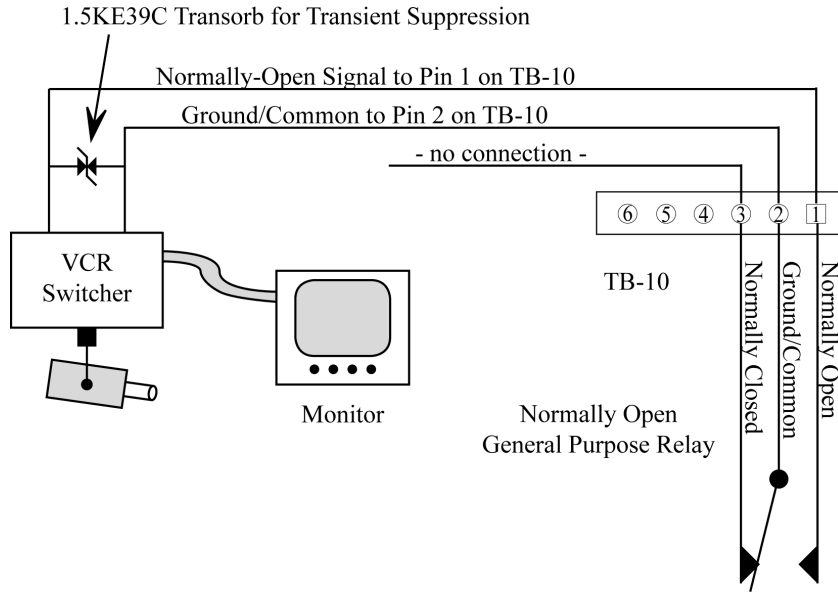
1.5KE39C Transorb for Transient Suppression

Normally-Open Signal to Pin 1 on TB-10

Ground/Common to Pin 2 on TB-10

- no connection -

⑥ ⑤ ④ ③ ② 1

VCR Switcher

TB-10

Monitor

Normally Open General Purpose Relay

Normally Closed

Ground/Common

Normally Open